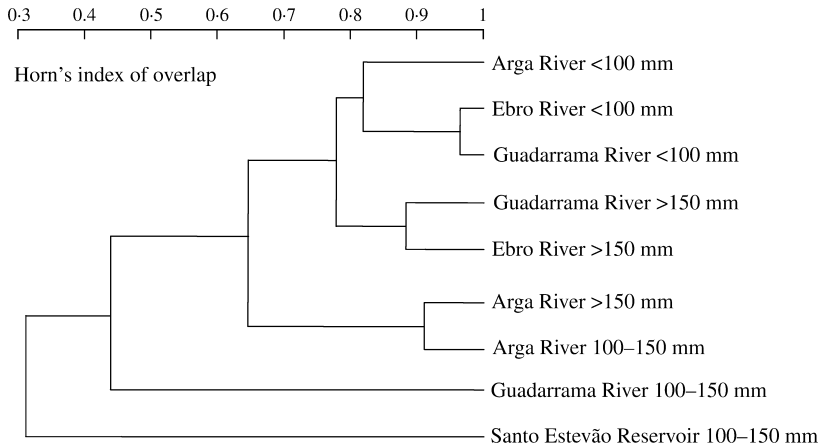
0·3 0·4 0·5 0·6 0·7 0·8 0·9 1

Horn's index of overlap

Arga River <100 mm

Ebro River <100 mm

Guadarrama River <100 mm

Guadarrama River >150 mm

Ebro River >150 mm

Arga River >150 mm

Arga River 100–150 mm

Guadarrama River 100–150 mm

Santo Estevão Reservoir 100–150 mm